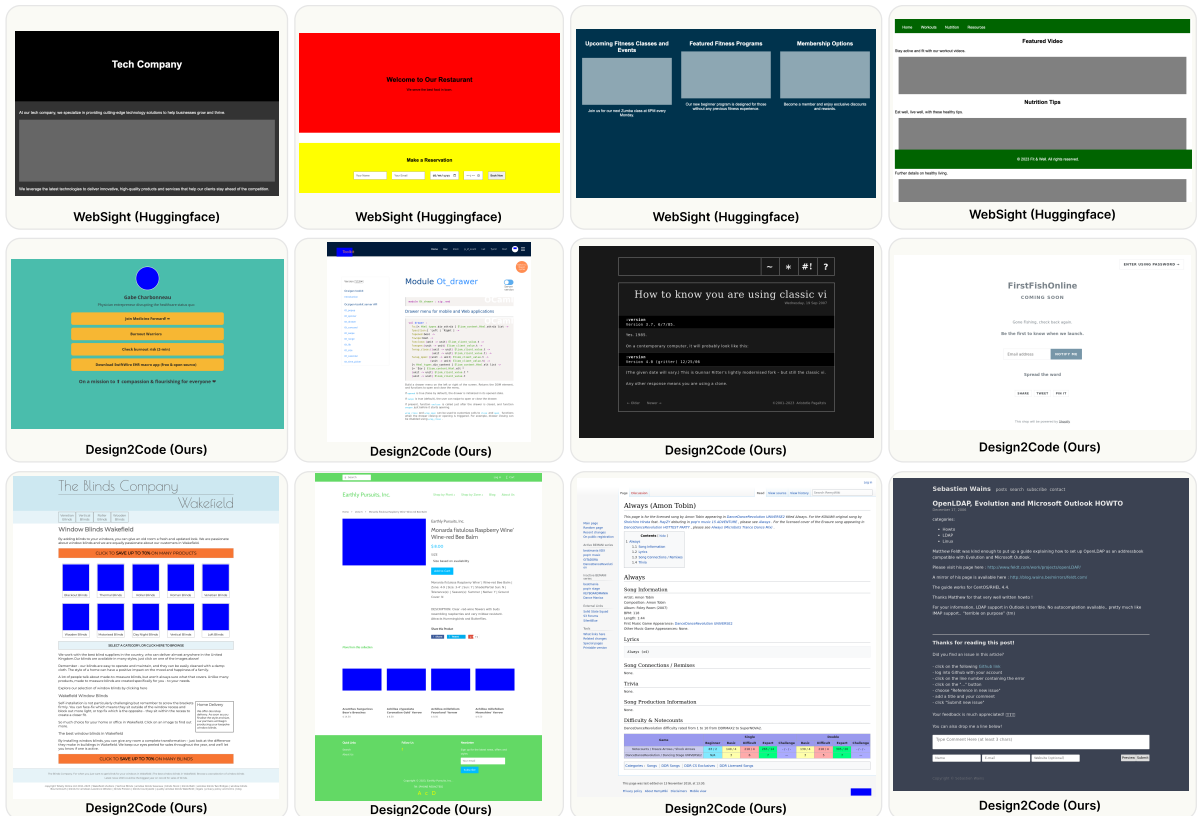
Tech Company

At our tech company, we specialize in providing cutting-edge technology solutions to help businesses grow and thrive.

We leverage the latest technologies to deliver innovative, high-quality products and services that help our clients stay ahead of the competition.

WebSight (Huggingface)

Welcome to Our Restaurant

Make a Reservation

WebSight (Huggingface)

Upcoming Fitness Classes and Events

Join us for our next Zumba class at 6PM every Monday.

Featured Fitness Programs

Our new beginner program is designed for those without any previous fitness experience.

Membership Options

Become a member and enjoy exclusive discounts and rewards.

WebSight (Huggingface)

Home Workouts Nutrition Resources

Featured Video

Stay active and fit with our workout videos.

Nutrition Tips

Eat well, live well, with these healthy tips.

© 2023 Fit & Well. All rights reserved.

Further details on healthy living.

WebSight (Huggingface)

Gabe Charbonneau

Design2Code (Ours)

Module Ot_drawer

Drawer menu for mobile and Web applications

Design2Code (Ours)

How to know you are using classic vi

:version

:version

Design2Code (Ours)

ENTER USING PASSWORD →

FirstFishOnline

COMING SOON

NOTIFY ME

Spread the word

Design2Code (Ours)

The Blinds Company Wakefield

Window Blinds Wakefield

CLICK TO SAVE UP TO 70% ON MANY PRODUCTS

Wakefield Window Blinds

CLICK TO SAVE UP TO 70% ON MANY BLINDS

Design2Code (Ours)

Earthly Pursuits, Inc.

Monarda fistulosa Raspberry Wine' Wine-red Bee Balm

Design2Code (Ours)

Always (Amon Tobin)

Always

Song Information

Lyrics

Song Connections / Remixes

Trivia

Song Production Information

Difficulty & Notecounts

Design2Code (Ours)

Sebastien Wains

OpenLDAP, Evolution and Microsoft Outlook HOWTO

Thanks for reading this post!

Design2Code (Ours)